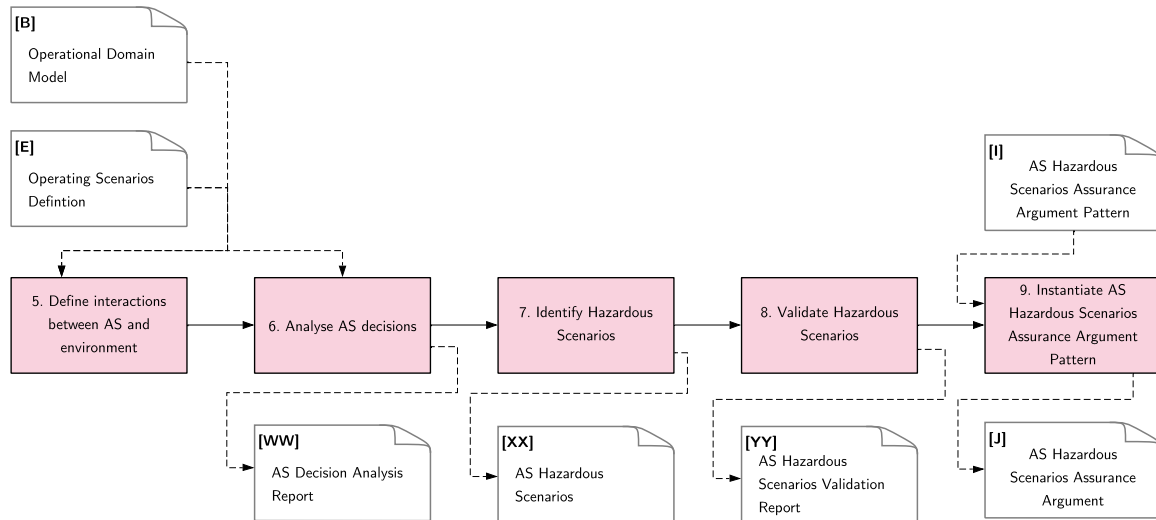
[B]
Operational Domain Model

[E]
Operating Scenarios Defintion

[I]
AS Hazardous Scenarios Assurance Argument Pattern

5. Define interactions between AS and environment

6. Analyse AS decisions

7. Identify Hazardous Scenarios

8. Validate Hazardous Scenarios

9. Instantiate AS Hazardous Scenarios Assurance Argument Pattern

[WW]
AS Decision Analysis Report

[XX]
AS Hazardous Scenarios

[YY]
AS Hazardous Scenarios Validation Report

[J]
AS Hazardous Scenarios Assurance Argument